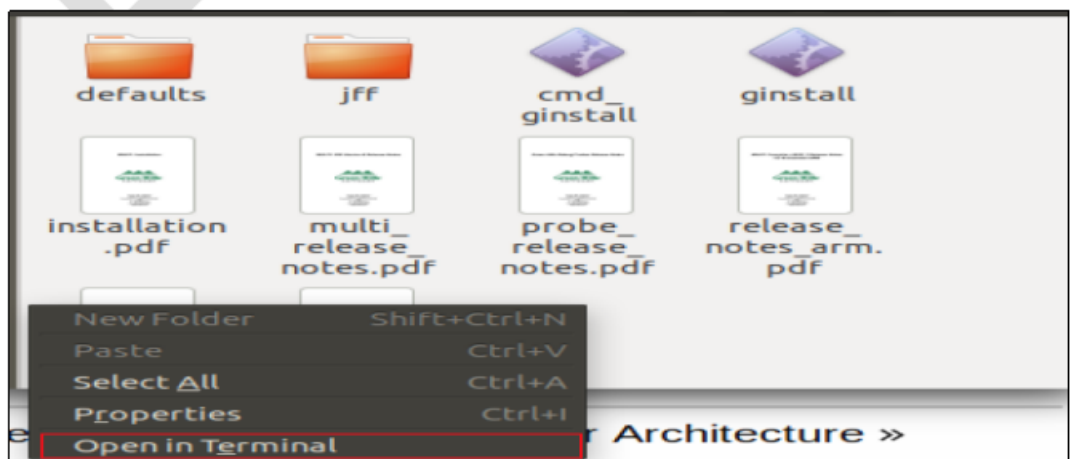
defaults
jff
cmd_ginstall
ginstall
installation.pdf
multi_release_notes.pdf
probe_release_notes.pdf
release_notes_arm.pdf

New Folder Shift+Ctrl+N
Paste Ctrl+V
Select All Ctrl+A
Properties Ctrl+I
Open in Terminal

e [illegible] r Architecture »